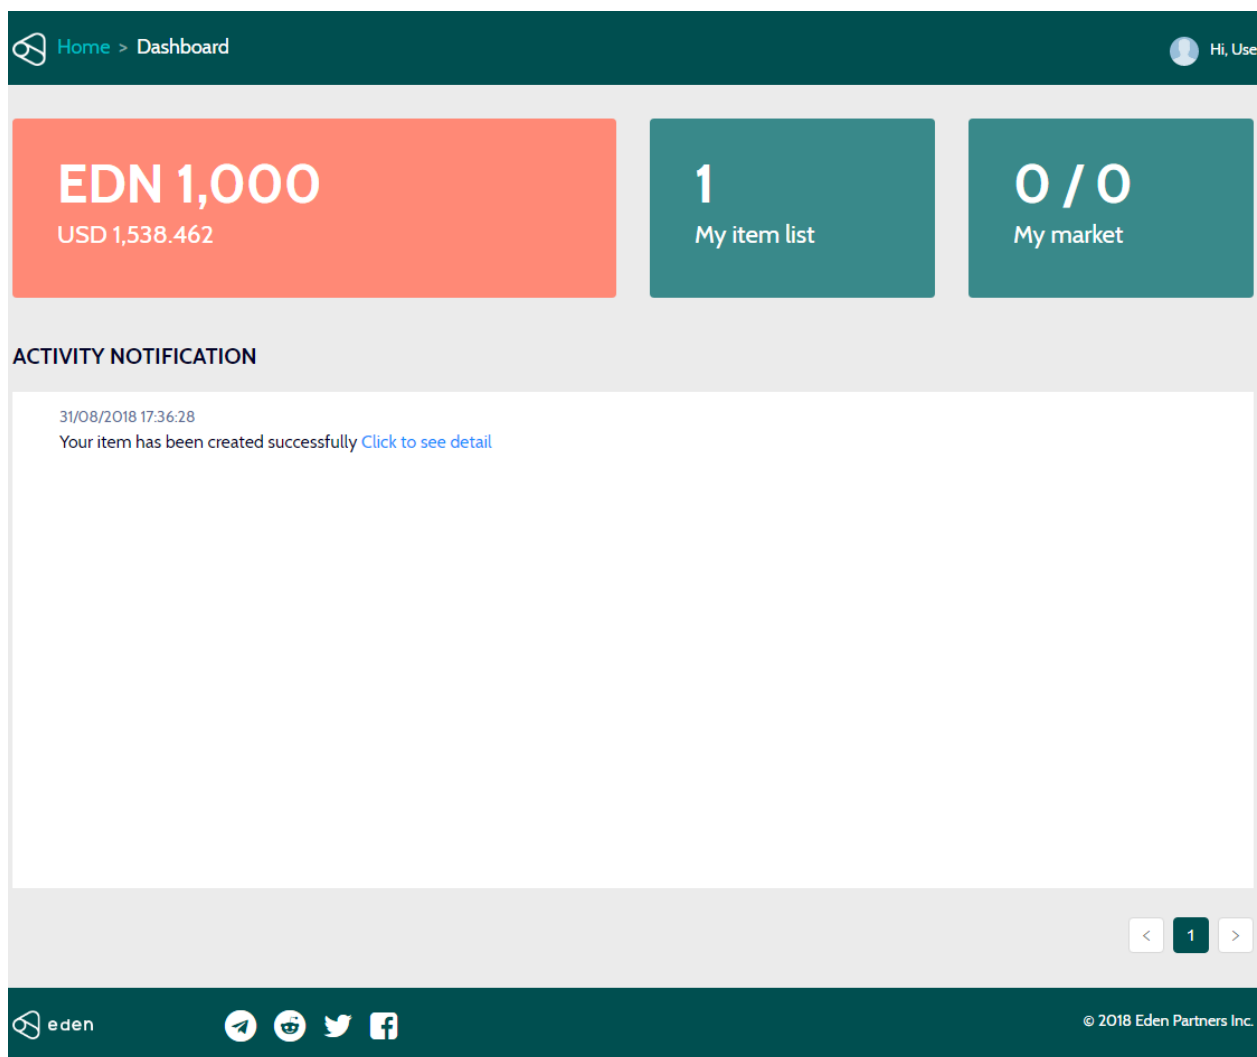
Home > Dashboard

Hi, Use

EDN 1,000
USD 1,538.462

1
My item list

0 / 0
My market

ACTIVITY NOTIFICATION

31/08/2018 17:36:28
Your item has been created successfully Click to see detail

<
1
>

eden

© 2018 Eden Partners Inc.